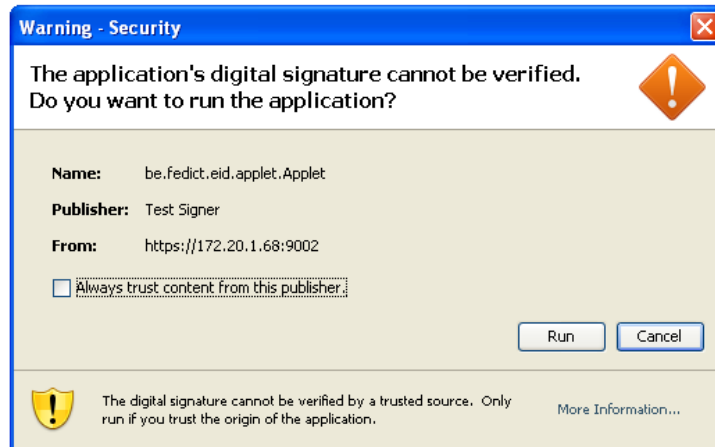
Warning - Security

The application's digital signature cannot be verified. Do you want to run the application?

Name: be.fedict.eid.applet.Applet

Publisher: Test Signer

From: https://172.20.1.68:9002

Always trust content from this publisher.

Run Cancel

The digital signature cannot be verified by a trusted source. Only run if you trust the origin of the application.

More Information...